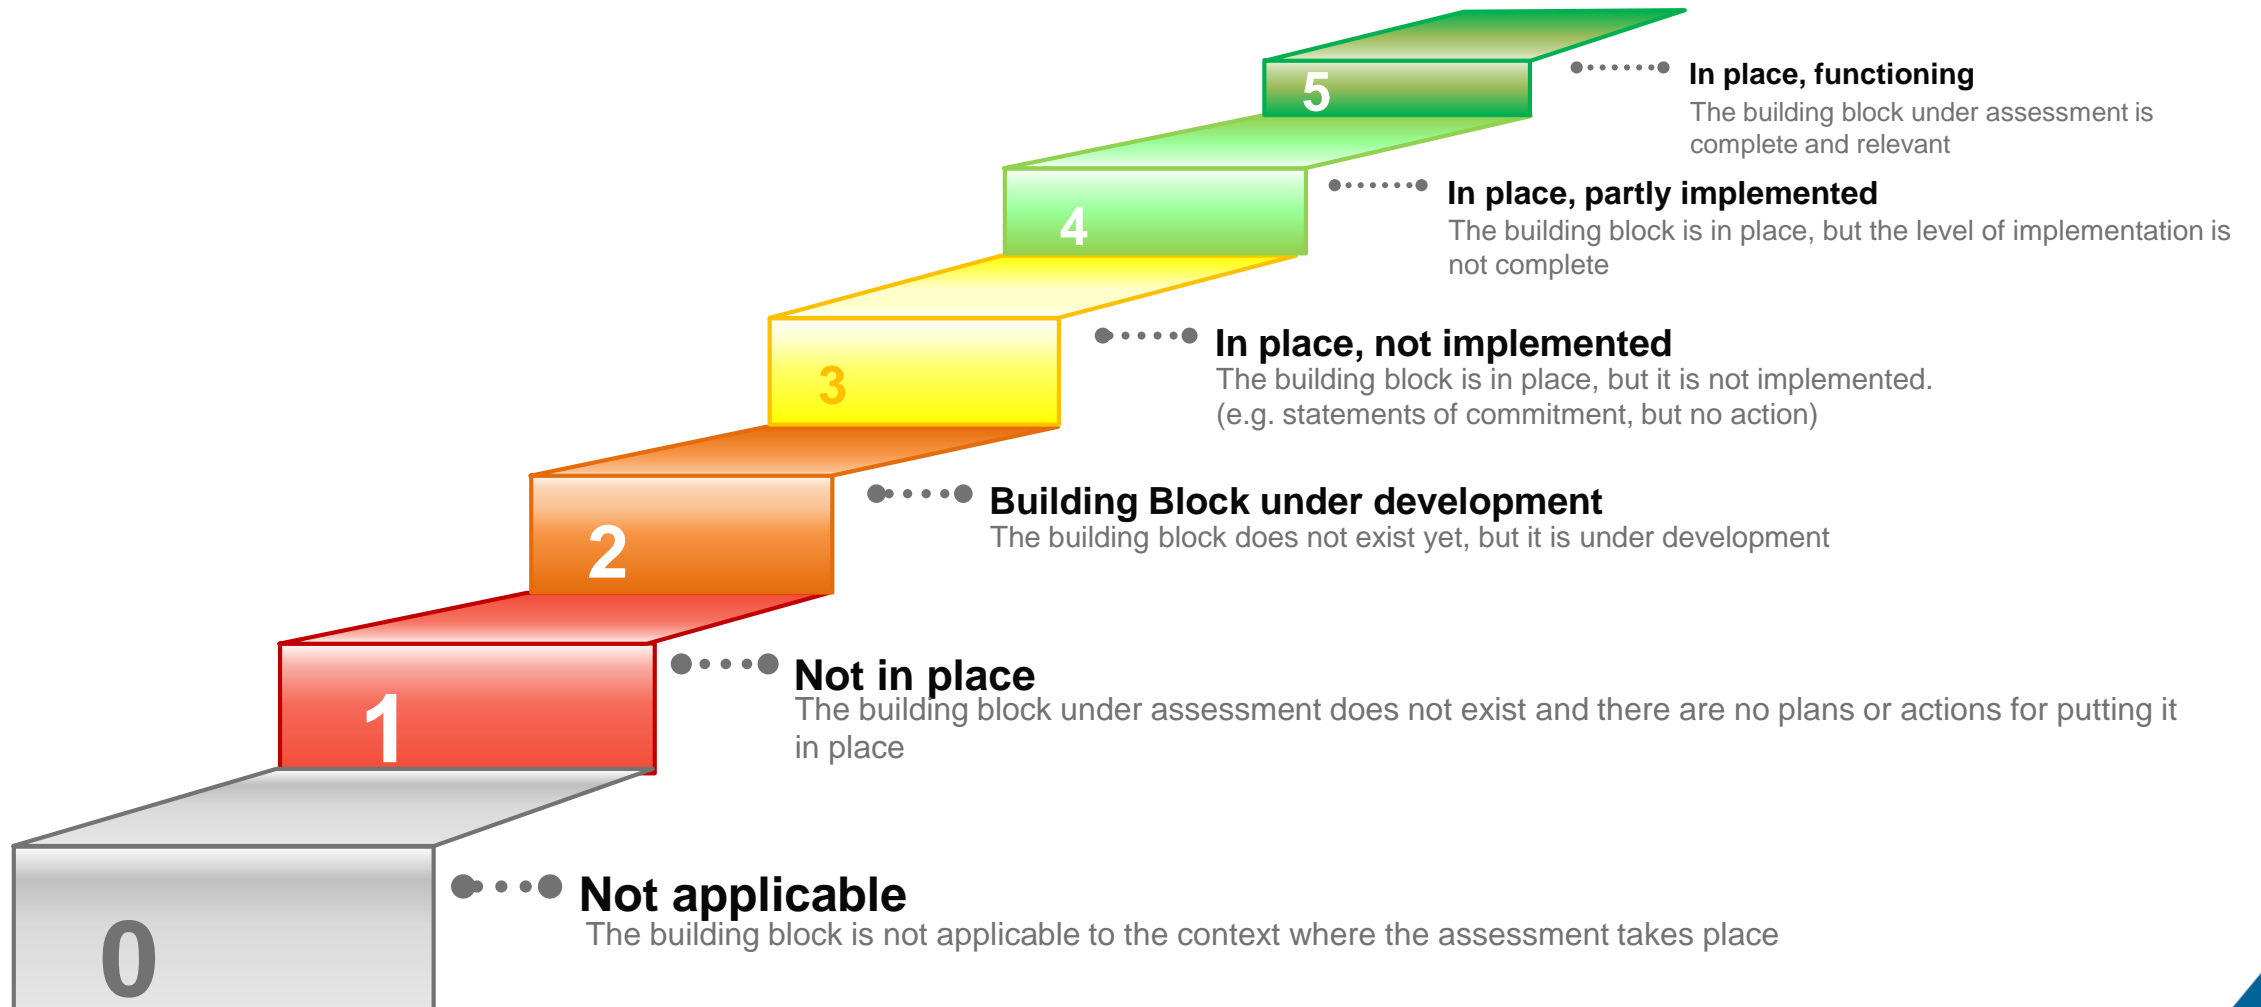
5

In place, functioning
The building block under assessment is complete and relevant

4

In place, partly implemented
The building block is in place, but the level of implementation is not complete

3

In place, not implemented
The building block is in place, but it is not implemented. (e.g. statements of commitment, but no action)

2

Building Block under development
The building block does not exist yet, but it is under development

1

Not in place
The building block under assessment does not exist and there are no plans or actions for putting it in place

0

Not applicable
The building block is not applicable to the context where the assessment takes place